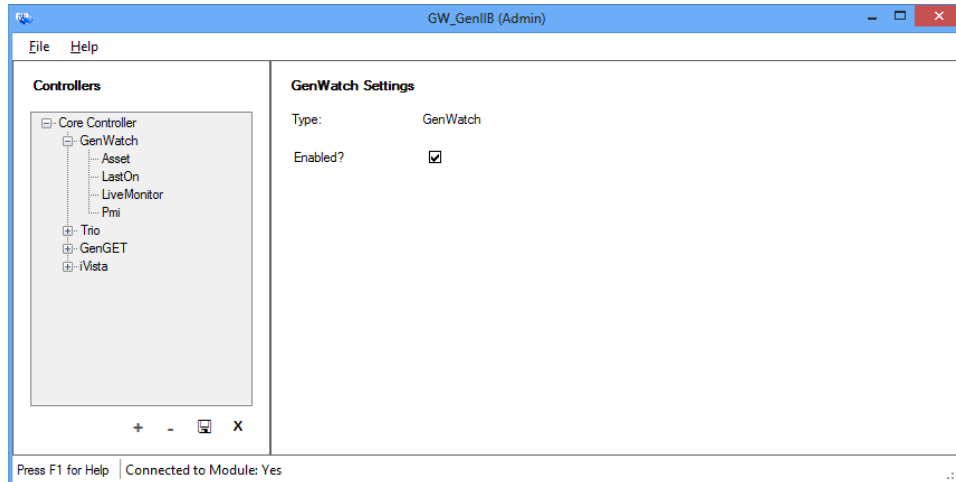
GW_GenIIB (Admin)

File Help

Controllers

Core Controller
GenWatch
Asset
LastOn
LiveMonitor
Pmi
Trio
GenGET
iVista

+ - X

GenWatch Settings

Type: GenWatch

Enabled? ☑

Press F1 for Help | Connected to Module: Yes